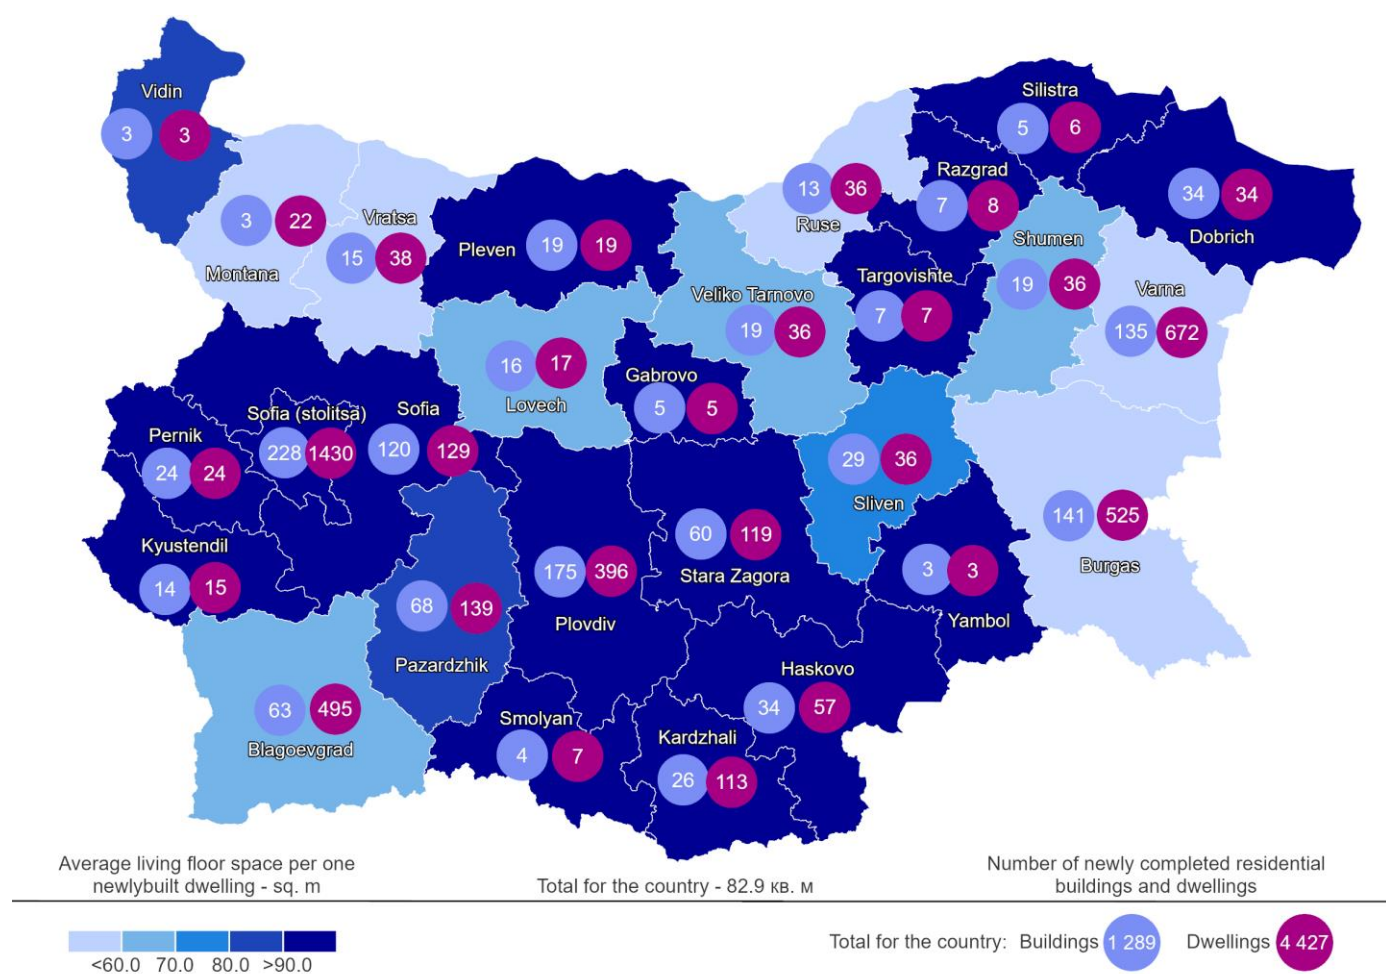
Vidin
3 3

Silistra
5 6

Montana
3 22

Vratsa
15 38

Pleven
19 19

Ruse
13 36

Razgrad
7 8

Dobrich
34 34

Shumen
19 36

Veliko Tarnovo
19 36

Targovishte
7 7

Varna
135 672

Lovech
16 17

Gabrovo
5 5

Sofia (stolitsa)
228 1430

Sofia
120 129

Pernik
24 24

Sliven
29 36

Burgas
141 525

Stara Zagora
60 119

Yambol
3 3

Kyustendil
14 15

Plovdiv
175 396

Pazardzhik
68 139

Haskovo
34 57

Smolyan
4 7

Kardzhali
26 113

Blagoevgrad
63 495

Average living floor space per one newlybuilt dwelling - sq. m

Total for the country - 82.9 кв. м

Number of newly completed residential buildings and dwellings

<60.0 70.0 80.0 >90.0

Total for the country: Buildings 1 289 Dwellings 4 427